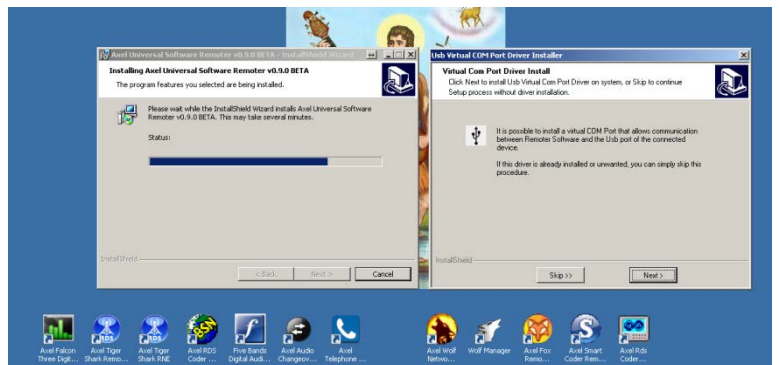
Axel Universal Software Remoter v0.9.0 BETA - InstallShield Wizard

Installing Axel Universal Software Remoter v0.9.0 BETA

The program features you selected are being installed.

Please wait while the InstallShield Wizard installs Axel Universal Software Remoter v0.9.0 BETA. This may take several minutes.

Status:

InstallShield

< Back

Next >

Cancel

Usb Virtual COM Port Driver Installer

Virtual Com Port Driver Install

Click Next to install Usb Virtual Com Port Driver on system, or Skip to continue Setup process without driver installation.

It is possible to install a virtual COM Port that allows communication between Remoter Software and the Usb port of the connected device.

If this driver is already installed or unwanted, you can simply skip this procedure.

InstallShield

Skip >>

Next >

Axel Falcon Three Digit...

Axel Tiger Shark Remo...

Axel Tiger Shark RNE

Axel RDS Coder ...

Five Bands Digital Audi...

Axel Audio Changeov...

Axel Telephone ...

Axel Wolf Netwo...

Wolf Manager

Axel Fox Remo...

Axel Smart Coder Rem...

Axel Rds Coder...